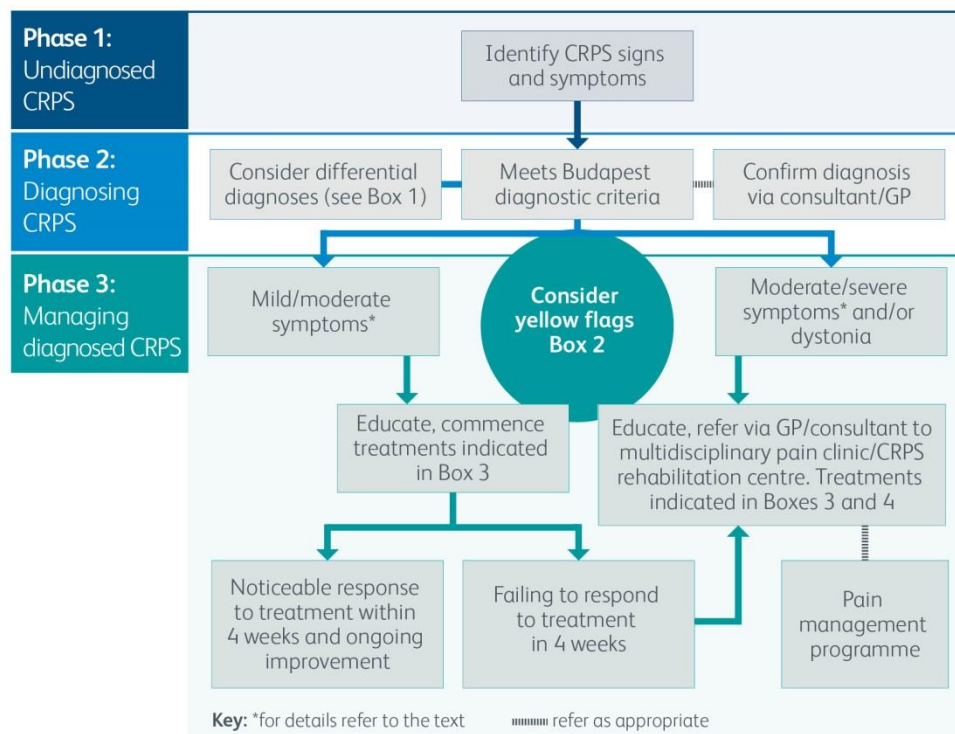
Phase 1: Undiagnosed CRPS

Identify CRPS signs and symptoms

Phase 2: Diagnosing CRPS

Consider differential diagnoses (see Box 1)

Meets Budapest diagnostic criteria

Confirm diagnosis via consultant/GP

Phase 3: Managing diagnosed CRPS

Mild/moderate symptoms*

Consider yellow flags Box 2

Moderate/severe symptoms* and/or dystonia

Educate, commence treatments indicated in Box 3

Educate, refer via GP/consultant to multidisciplinary pain clinic/CRPS rehabilitation centre. Treatments indicated in Boxes 3 and 4

Noticeable response to treatment within 4 weeks and ongoing improvement

Failing to respond to treatment in 4 weeks

Pain management programme

Key: *for details refer to the text refer as appropriate